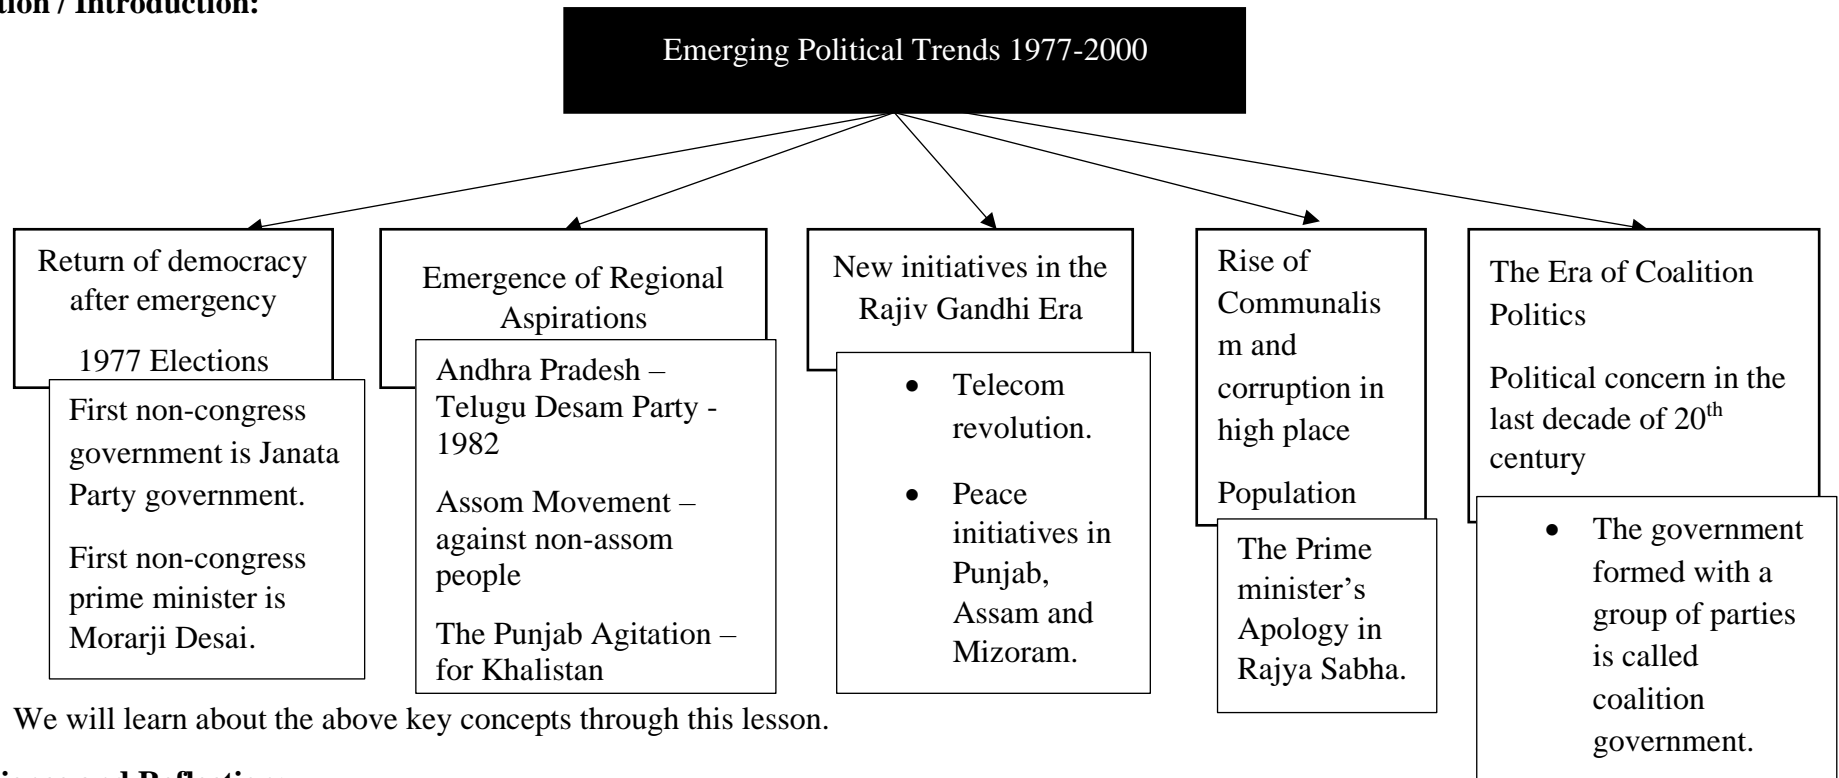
tion / Introduction:

Emerging Political Trends 1977-2000

Return of democracy after emergency

1977 Elections

First non-congress government is Janata Party government.

First non-congress prime minister is Morarji Desai.

Emergence of Regional Aspirations

Andhra Pradesh – Telugu Desam Party - 1982

Assom Movement – against non-assom people

The Punjab Agitation – for Khalistan

New initiatives in the Rajiv Gandhi Era

- Telecom revolution.
- Peace initiatives in Punjab, Assam and Mizoram.

Rise of Communalism and corruption in high place

Population

The Prime minister's Apology in Rajya Sabha.

The Era of Coalition Politics

Political concern in the last decade of 20$^{th}$ century

- The government formed with a group of parties is called coalition government.

We will learn about the above key concepts through this lesson.

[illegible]